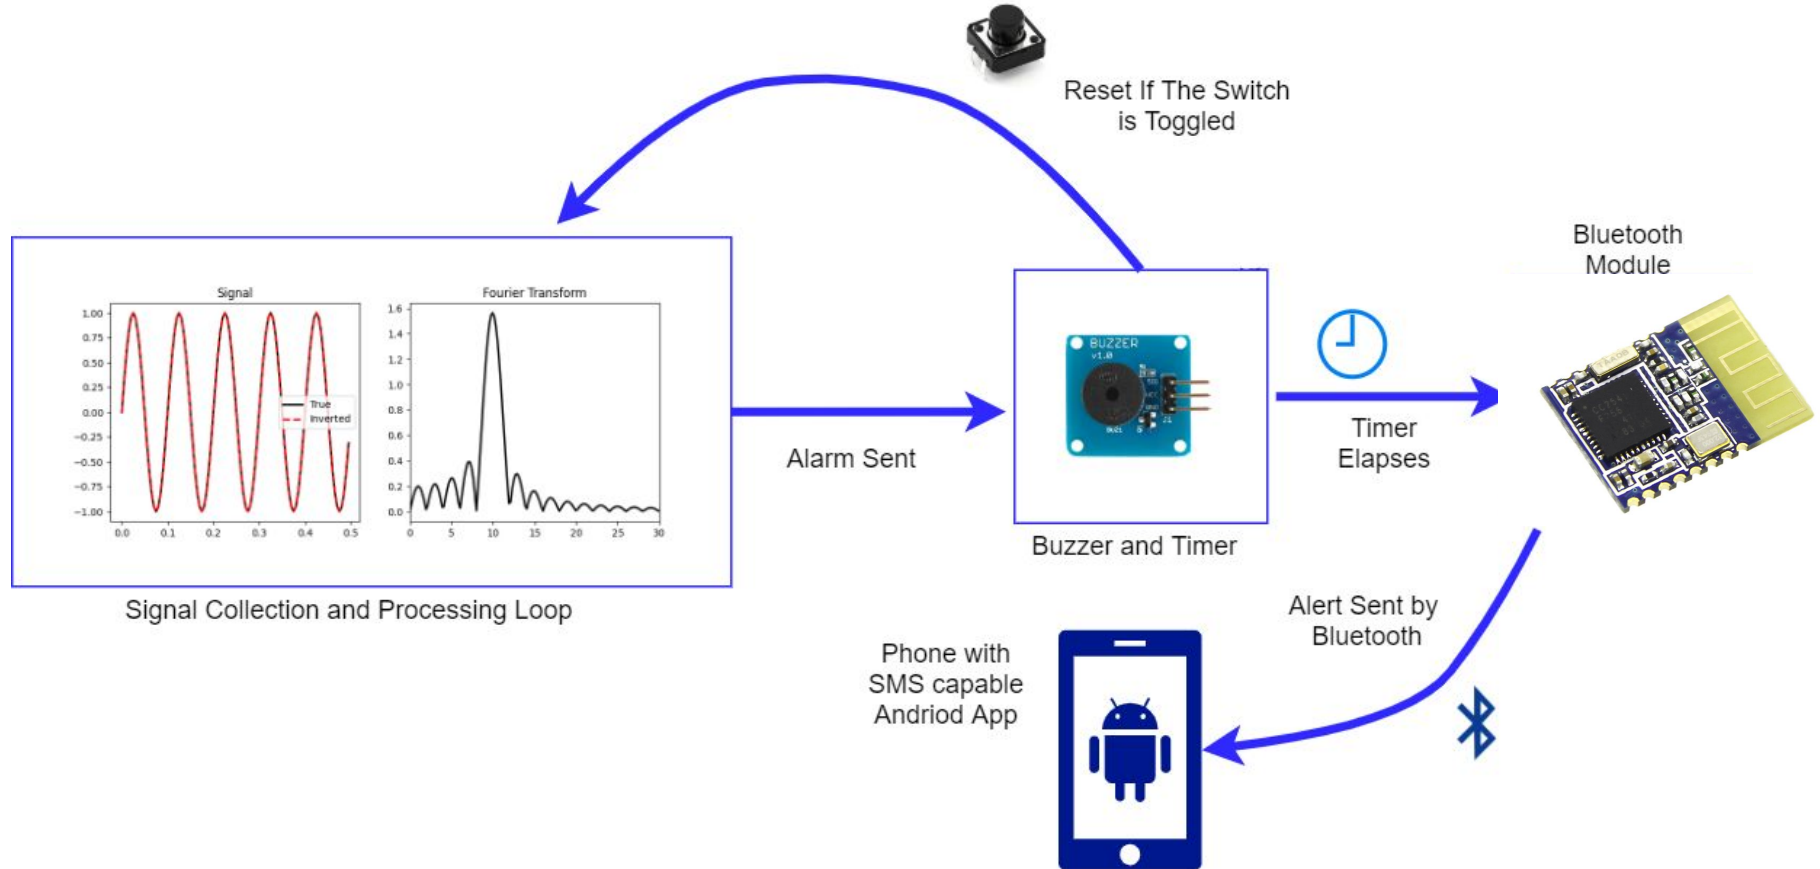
Reset If The Switch is Toggled

Signal

1.00
0.75
0.50
0.25
0.00
−0.25
−0.50
−0.75
−1.00

0.0 0.1 0.2 0.3 0.4 0.5

True
Inverted

Fourier Transform

1.6
1.4
1.2
1.0
0.8
0.6
0.4
0.2
0.0

0 5 10 15 20 25 30

Signal Collection and Processing Loop

Alarm Sent

BUZZER
v1.0

Buzzer and Timer

Timer Elapses

Bluetooth Module

Alert Sent by Bluetooth

Phone with SMS capable Andriod App